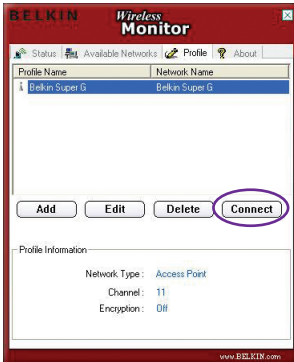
BELKIN

Wireless Monitor

Status | Available Networks | Profile | About

| Profile Name | Network Name |
|---|---|
| Belkin Super G | Belkin Super G |

Add | Edit | Delete | Connect

Profile Information

Network Type : Access Point

Channel : 11

Encryption : Off

www.BELKIN.com